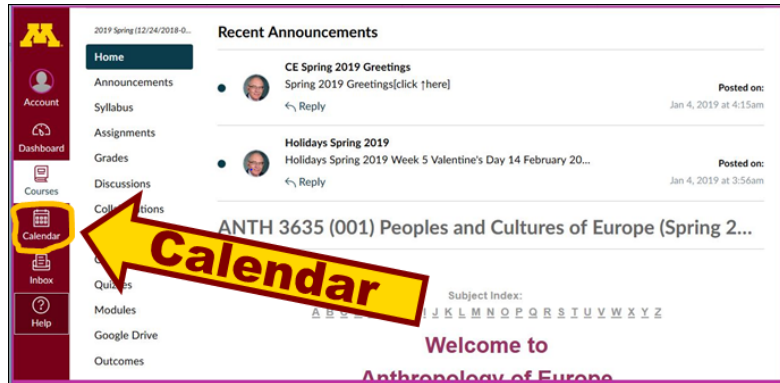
Account

Dashboard

Courses

Calendar

Inbox

Help

2019 Spring (12/24/2018-0...

Home

Announcements

Syllabus

Assignments

Grades

Discussions

Coll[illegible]tions

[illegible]

Quiz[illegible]

Modules

Google Drive

Outcomes

Recent Announcements

CE Spring 2019 Greetings

Spring 2019 Greetings[click ↑here]

Reply

Posted on:

Jan 4, 2019 at 4:15am

Holidays Spring 2019

Holidays Spring 2019 Week 5 Valentine's Day 14 February 20...

Reply

Posted on:

Jan 4, 2019 at 3:56am

ANTH 3635 (001) Peoples and Cultures of Europe (Spring 2...

Calendar

Subject Index:

A B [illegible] J K L M N O P Q R S T U V W X Y Z

Welcome to

Anthropology of Europe